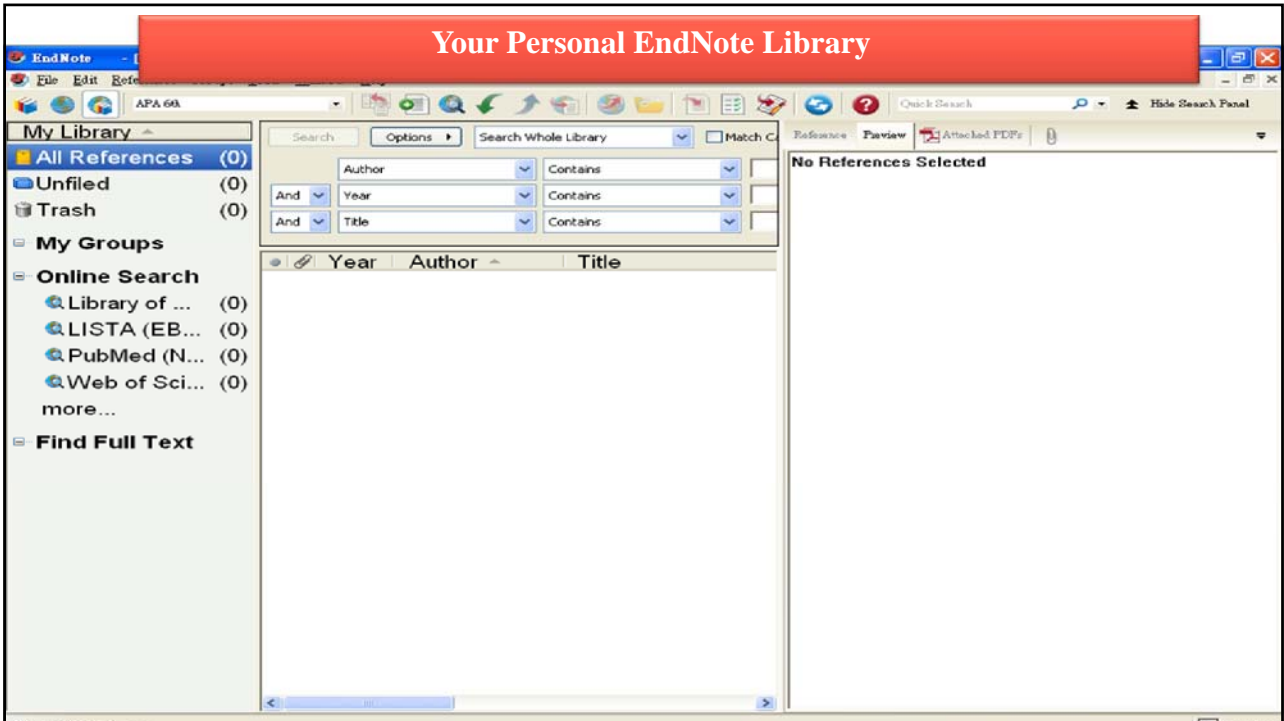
Your Personal EndNote Library

EndNote - [

File Edit Refe

APA 6th

Quick Search

Hide Search Panel

My Library

All References (0)

Unfiled (0)

Trash (0)

My Groups

Online Search

Library of ... (0)

LISTA (EB... (0)

PubMed (N... (0)

Web of Sci... (0)

more...

Find Full Text

Search

Options

Search Whole Library

Match C

Author Contains

And Year Contains

And Title Contains

Year Author Title

Reference Preview Attached PDFs

No References Selected